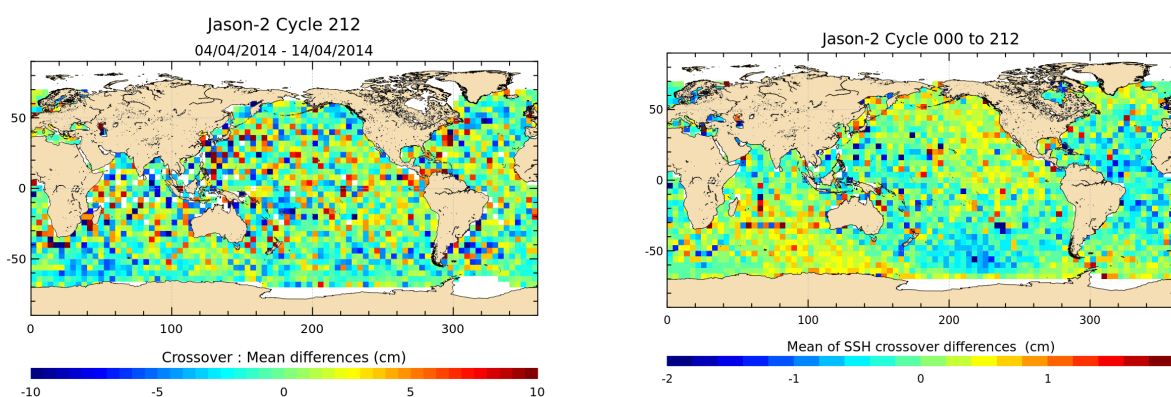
Jason-2 Cycle 212
04/04/2014 - 14/04/2014

50
0
-50
0
100
200
300

Crossover : Mean differences (cm)
-10
-5
0
5
10

Jason-2 Cycle 000 to 212

50
0
-50
0
100
200
300

Mean of SSH crossover differences (cm)
-2
-1
0
1